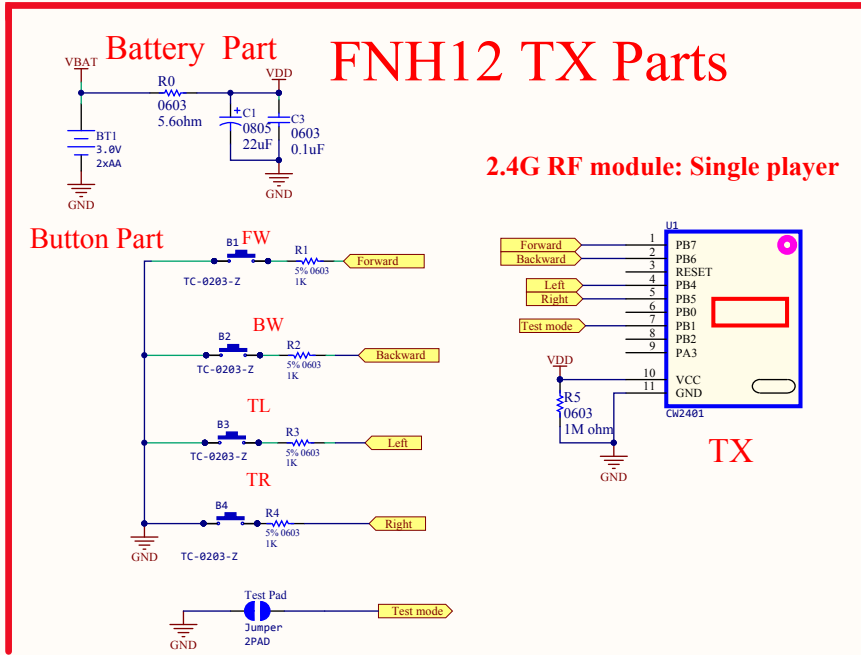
Battery Part

FNH12 TX Parts

VBAT
R0
0603
5.6ohm
VDD
C1
0805
22uF
C3
0603
0.1uF
BT1
3.0V
2xAA
GND
GND

2.4G RF module: Single player

Button Part

B1 FW
R1
5% 0603
1K
Forward
TC-0203-Z

B2 BW
R2
5% 0603
1K
Backward
TC-0203-Z

TL
B3
R3
5% 0603
1K
Left
TC-0203-Z

TR
B4
R4
5% 0603
1K
Right
TC-0203-Z
GND

U1
Forward 1 PB7
Backward 2 PB6
3 RESET
Left 4 PB4
Right 5 PB5
6 PB0
Test mode 7 PB1
8 PB2
9 PA3
VDD
10 VCC
11 GND
R5
0603
1M ohm
CW2401
GND

TX

Test Pad
Jumper
2PAD
Test mode
GND